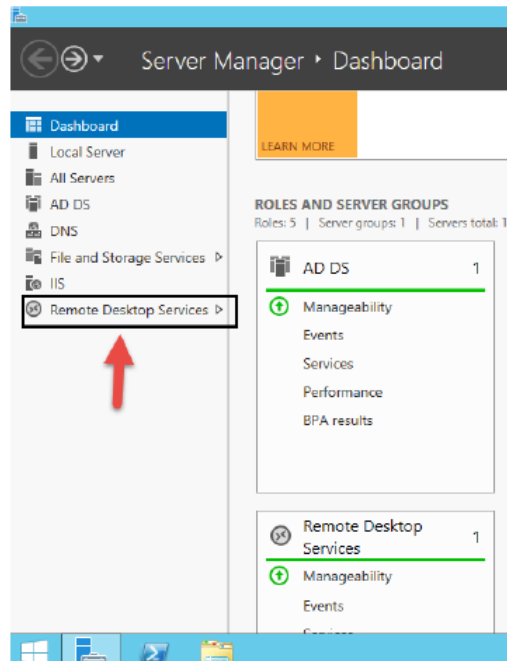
Server Manager • Dashboard

Dashboard
Local Server
All Servers
AD DS
DNS
File and Storage Services ▷
IIS
Remote Desktop Services ▷

LEARN MORE

ROLES AND SERVER GROUPS
Roles: 5 | Server groups: 1 | Servers total: 1

AD DS 1
Manageability
Events
Services
Performance
BPA results

Remote Desktop Services 1
Manageability
Events
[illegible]